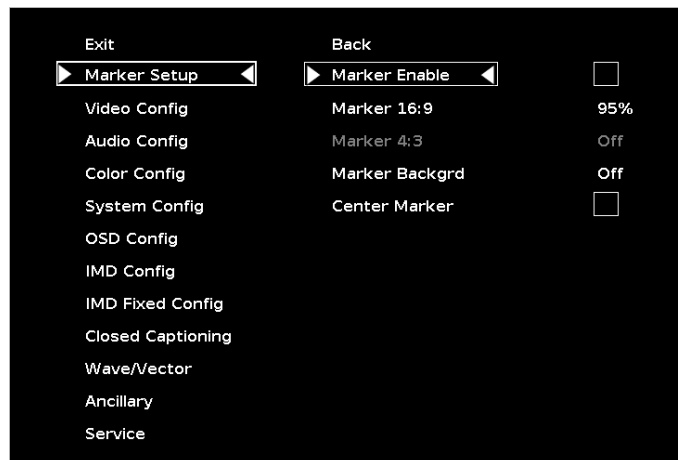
Exit
Marker Setup
Video Config
Audio Config
Color Config
System Config
OSD Config
IMD Config
IMD Fixed Config
Closed Captioning
Wave/Vector
Ancillary
Service

| | |
|---|---|
| Back | |
| Marker Enable | |
| Marker 16:9 | 95% |
| Marker 4:3 | Off |
| Marker Backgrd | Off |
| Center Marker | |